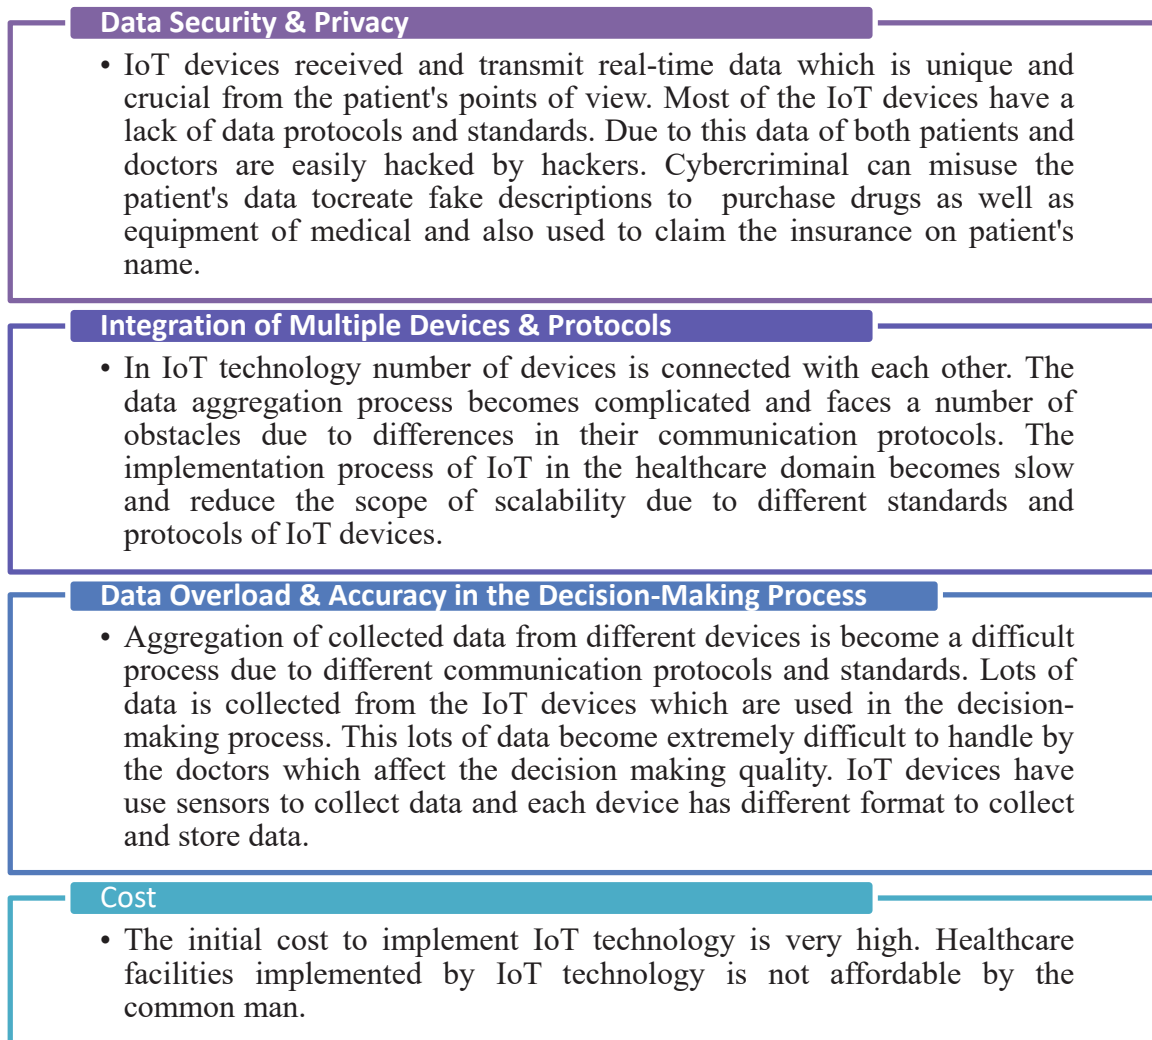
Data Security & Privacy

• IoT devices received and transmit real-time data which is unique and crucial from the patient's points of view. Most of the IoT devices have a lack of data protocols and standards. Due to this data of both patients and doctors are easily hacked by hackers. Cybercriminal can misuse the patient's data tocreate fake descriptions to purchase drugs as well as equipment of medical and also used to claim the insurance on patient's name.

Integration of Multiple Devices & Protocols

• In IoT technology number of devices is connected with each other. The data aggregation process becomes complicated and faces a number of obstacles due to differences in their communication protocols. The implementation process of IoT in the healthcare domain becomes slow and reduce the scope of scalability due to different standards and protocols of IoT devices.

Data Overload & Accuracy in the Decision-Making Process

• Aggregation of collected data from different devices is become a difficult process due to different communication protocols and standards. Lots of data is collected from the IoT devices which are used in the decision-making process. This lots of data become extremely difficult to handle by the doctors which affect the decision making quality. IoT devices have use sensors to collect data and each device has different format to collect and store data.

Cost

• The initial cost to implement IoT technology is very high. Healthcare facilities implemented by IoT technology is not affordable by the common man.